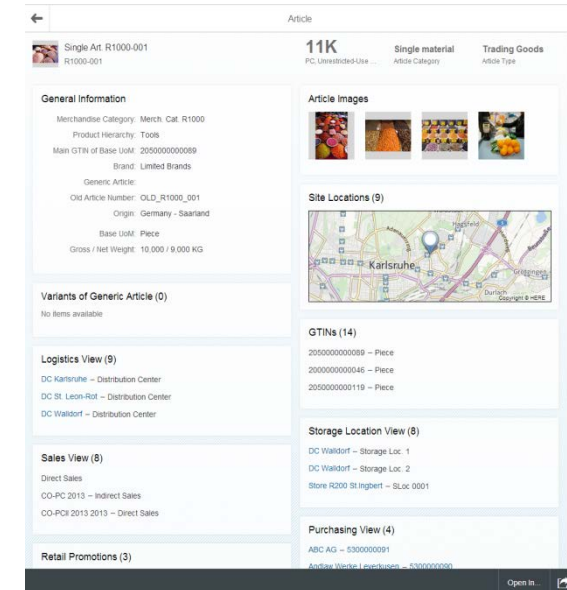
Article

Single Art. R1000-001
R1000-001

11K
PC, Unrestricted-Use ...

Single material
Article Category

Trading Goods
Article Type

General Information

Merchandise Category: Merch. Cat. R1000
Product Hierarchy: Tools
Main GTIN of Base UoM: 2050000000089
Brand: Limited Brands
Generic Article:
Old Article Number: OLD_R1000_001
Origin: Germany - Saarland
Base UoM: Piece
Gross / Net Weight: 10.000 / 9.000 KG

Article Images

Site Locations (9)

Karlsruhe
Durlach
Copyright © HERE

Variants of Generic Article (0)
No items available

GTINs (14)
2050000000089 – Piece
2000000000046 – Piece
2050000000119 – Piece

Logistics View (9)
DC Karlsruhe – Distribution Center
DC St. Leon-Rot – Distribution Center
DC Walldorf – Distribution Center

Storage Location View (8)
DC Walldorf – Storage Loc. 1
DC Walldorf – Storage Loc. 2
Store R200 St.Ingbert – SLoc 0001

Sales View (8)
Direct Sales
CO-PC 2013 – Indirect Sales
CO-PCII 2013 2013 – Direct Sales

Purchasing View (4)
ABC AG – 5300000091
Andiaw Werke Leverkusen – 5300000090

Retail Promotions (3)

Open In...